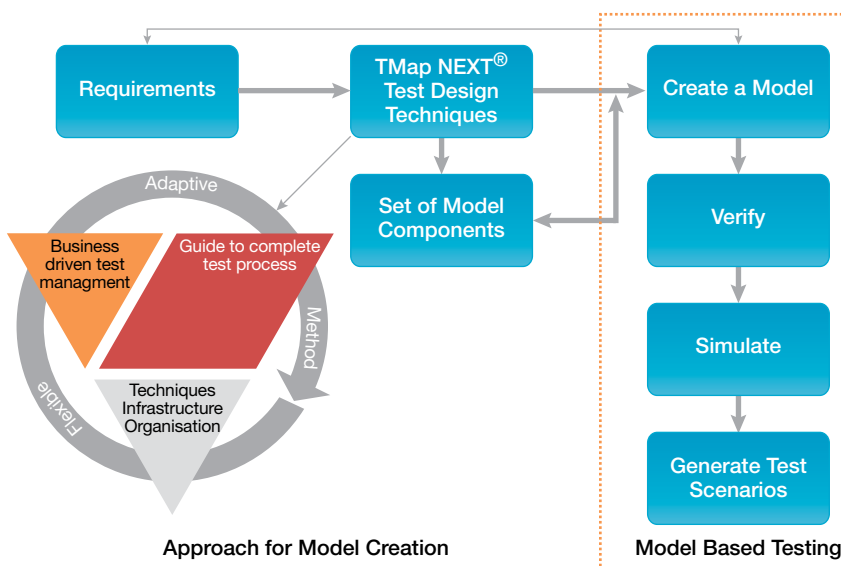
Requirements

TMap NEXT® Test Design Techniques

Create a Model

Set of Model Components

Verify

Simulate

Generate Test Scenarios

Adaptive

Method

Flexible

Business driven test managment

Guide to complete test process

Techniques Infrastructure Organisation

Approach for Model Creation

Model Based Testing